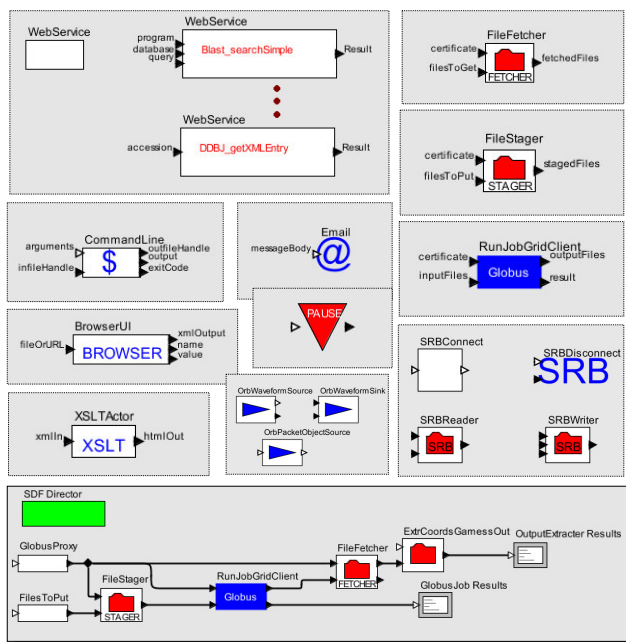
WebService

WebService
program
database
query
Blast_searchSimple
Result

WebService
accession
DDBJ_getXMLEntry
Result

FileFetcher
certificate
filesToGet
FETCHER
fetchedFiles

FileStager
certificate
filesToPut
STAGER
stagedFiles

CommandLine
arguments
infileHandle
$
outfileHandle
output
exitCode

Email
messageBody
@

RunJobGridClient
certificate
inputFiles
Globus
outputFiles
result

PAUSE

BrowserUI
fileOrURL
BROWSER
xmlOutput
name
value

XSLTActor
xmlIn
XSLT
htmlOut

OrbWaveformSource
OrbWaveformSink
OrbPacketObjectSource

SRBConnect
SRBDisconnect
SRB
SRBReader
SRB
SRBWriter
SRB

SDF Director

GlobusProxy
FilesToPut
FileStager
STAGER
RunJobGridClient
Globus
FileFetcher
FETCHER
ExtrCoordsGamessOut
OutputExtracter Results
GlobusJob Results